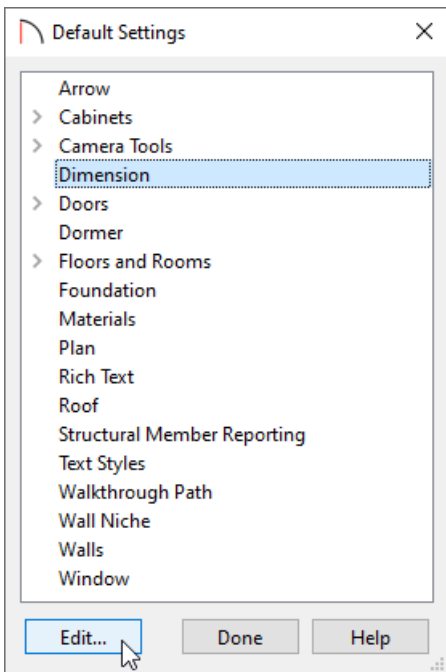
Default Settings ×

Arrow
> Cabinets
> Camera Tools
Dimension
> Doors
Dormer
> Floors and Rooms
Foundation
Materials
Plan
Rich Text
Roof
Structural Member Reporting
Text Styles
Walkthrough Path
Wall Niche
Walls
Window

Edit... Done Help